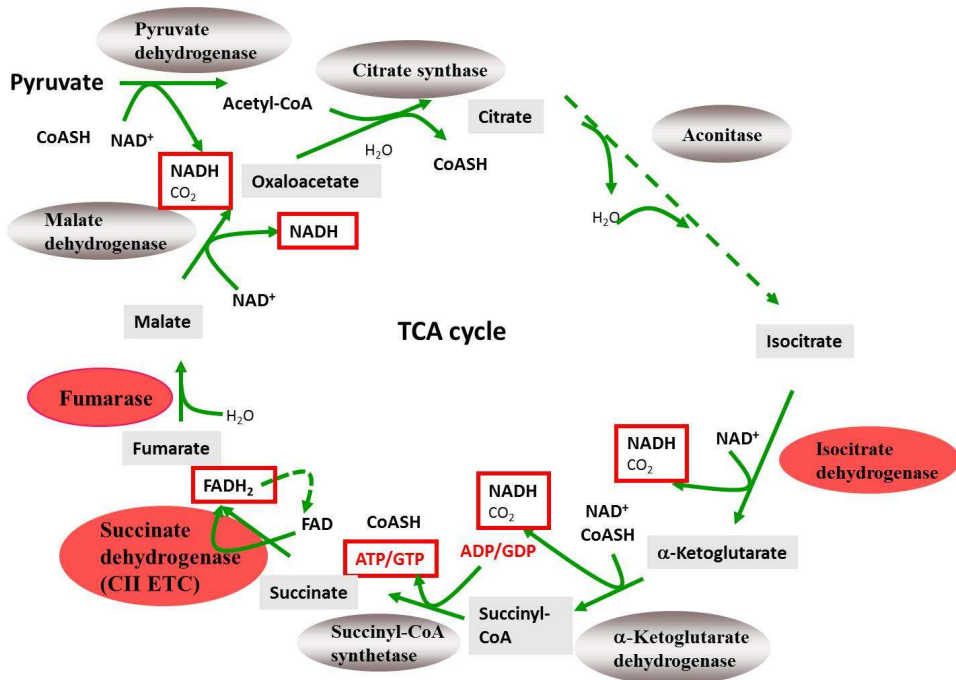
Pyruvate dehydrogenase

Pyruvate

CoASH

NAD$^+$

NADH
$CO_2$

Acetyl-CoA

Citrate synthase

Citrate

$H_2O$

CoASH

Oxaloacetate

Aconitase

$H_2O$

Malate dehydrogenase

NADH

NAD$^+$

Malate

TCA cycle

Isocitrate

Fumarase

$H_2O$

Fumarate

NADH
$CO_2$

NAD$^+$

Isocitrate dehydrogenase

FADH$_2$

FAD

Succinate dehydrogenase (CII ETC)

CoASH

ATP/GTP

NADH
$CO_2$

ADP/GDP

NAD$^+$
CoASH

α-Ketoglutarate

Succinate

Succinyl-CoA

Succinyl-CoA synthetase

α-Ketoglutarate dehydrogenase